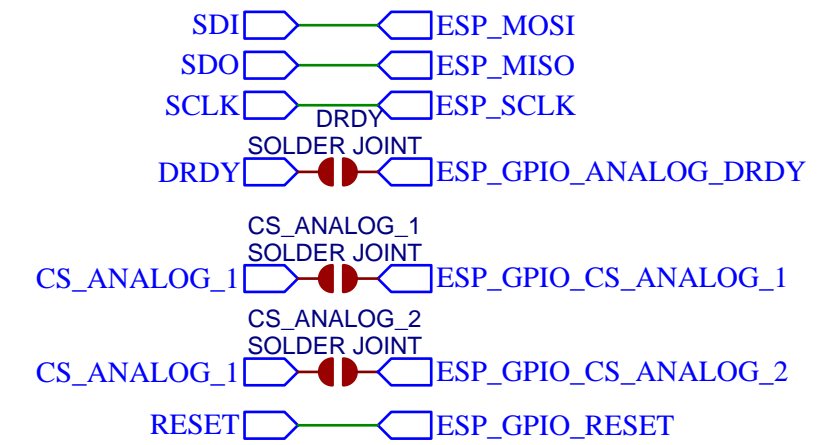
SDI ESP_MOSI
SDO ESP_MISO
SCLK ESP_SCLK
DRDY
SOLDER JOINT
DRDY ESP_GPIO_ANALOG_DRDY

CS_ANALOG_1
SOLDER JOINT
CS_ANALOG_1 ESP_GPIO_CS_ANALOG_1

CS_ANALOG_2
SOLDER JOINT
CS_ANALOG_1 ESP_GPIO_CS_ANALOG_2

RESET ESP_GPIO_RESET